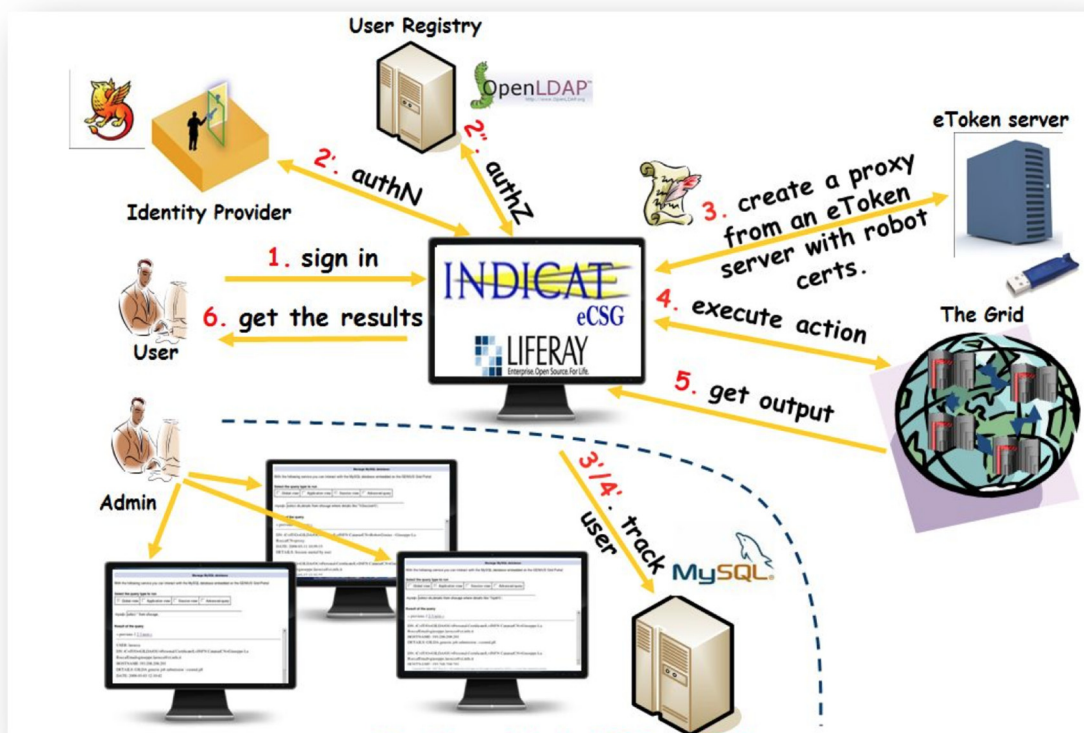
User Registry

OpenLDAP

Identity Provider

2'. authN

2". authZ

eToken server

3. create a proxy from an eToken server with robot certs.

1. sign in

INDICATE
eCSG

LIFERAY
Enterprise. Open Source. For Life.

User

6. get the results

4. execute action

The Grid

5. get output

Admin

3'/4'. track user

MySQL

Manage MySQL database

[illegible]